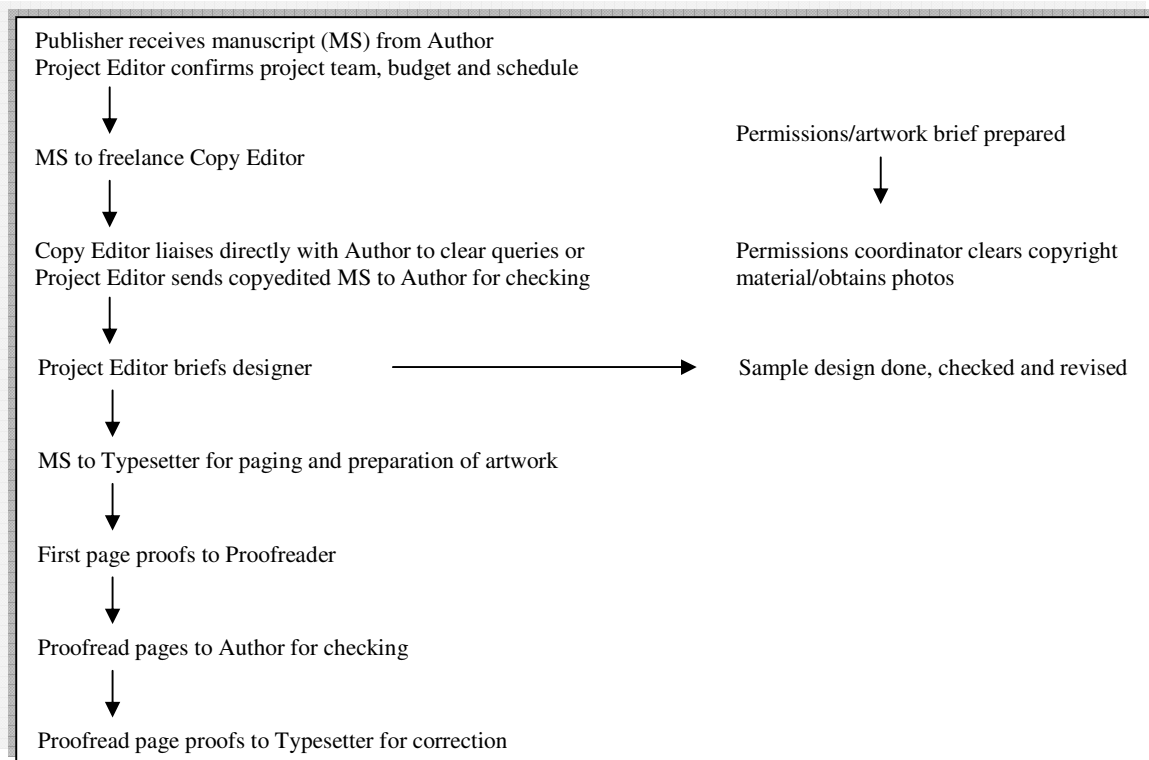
Publisher receives manuscript (MS) from Author
Project Editor confirms project team, budget and schedule

MS to freelance Copy Editor

Permissions/artwork brief prepared

Copy Editor liaises directly with Author to clear queries or Project Editor sends copyedited MS to Author for checking

Permissions coordinator clears copyright material/obtains photos

Project Editor briefs designer

Sample design done, checked and revised

MS to Typesetter for paging and preparation of artwork

First page proofs to Proofreader

Proofread pages to Author for checking

Proofread page proofs to Typesetter for correction